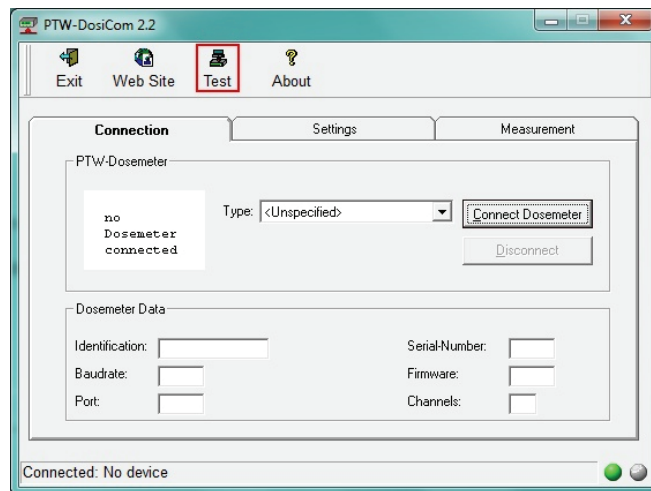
PTW-DosiCom 2.2

Exit Web Site Test About

Connection Settings Measurement

PTW-Dosemeter

no Dosemeter connected

Type: <Unspecified>

Connect Dosemeter

Disconnect

Dosemeter Data

Identification:

Baudrate:

Port:

Serial-Number:

Firmware:

Channels:

Connected: No device